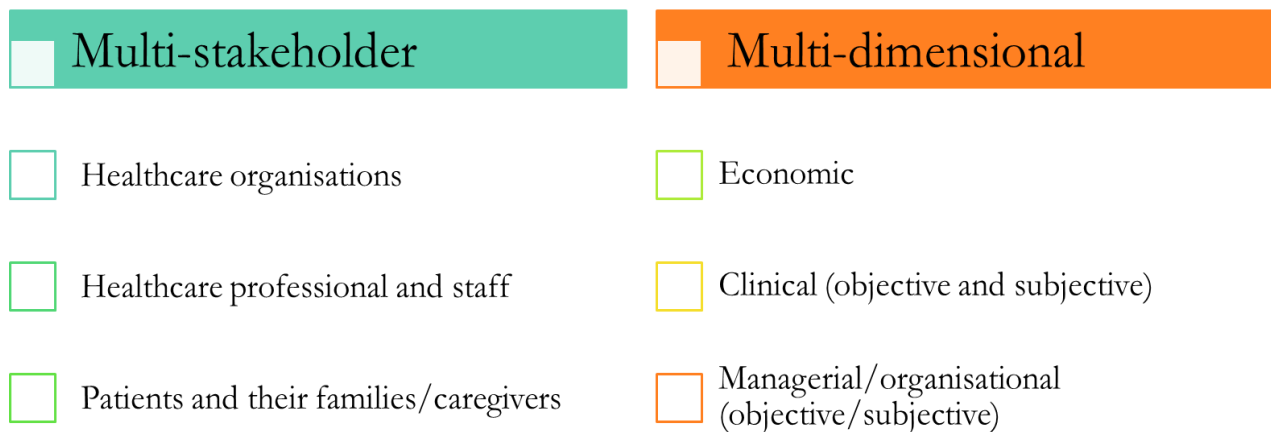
Multi-stakeholder

Healthcare organisations

Healthcare professional and staff

Patients and their families/caregivers

Multi-dimensional

Economic

Clinical (objective and subjective)

Managerial/organisational (objective/subjective)